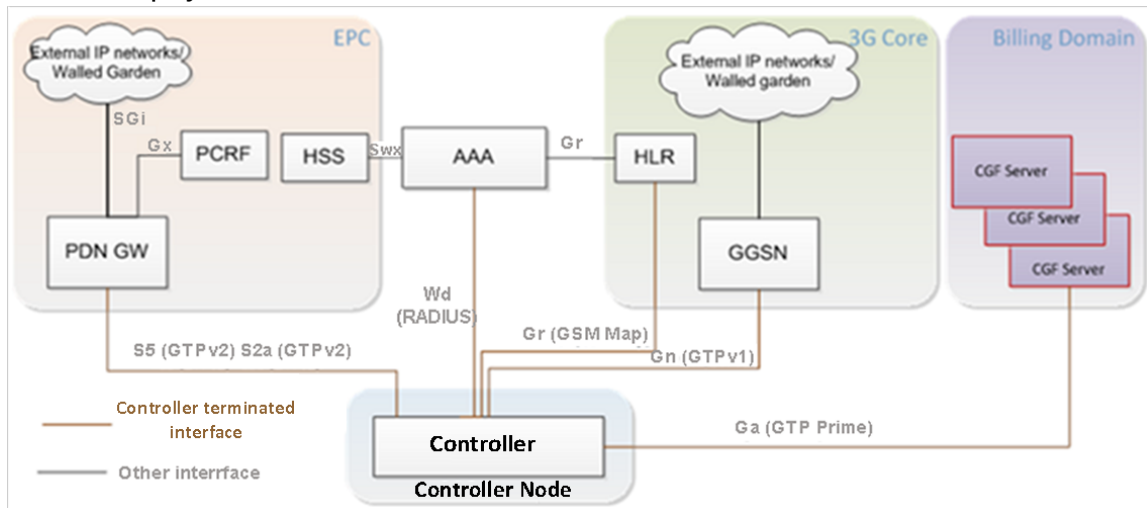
EPC

External IP networks/ Walled Garden

SGi

Gx

PCRF

HSS

Swx

AAA

Gr

HLR

3G Core

External IP networks/ Walled garden

GGSN

Billing Domain

CGF Server

CGF Server

CGF Server

PDN GW

Wd (RADIUS)

Gr (GSM Map)

Gn (GTPv1)

S5 (GTPv2) S2a (GTPv2)

Controller terminated interface

Other interrface

Controller

Controller Node

Ga (GTP Prime)